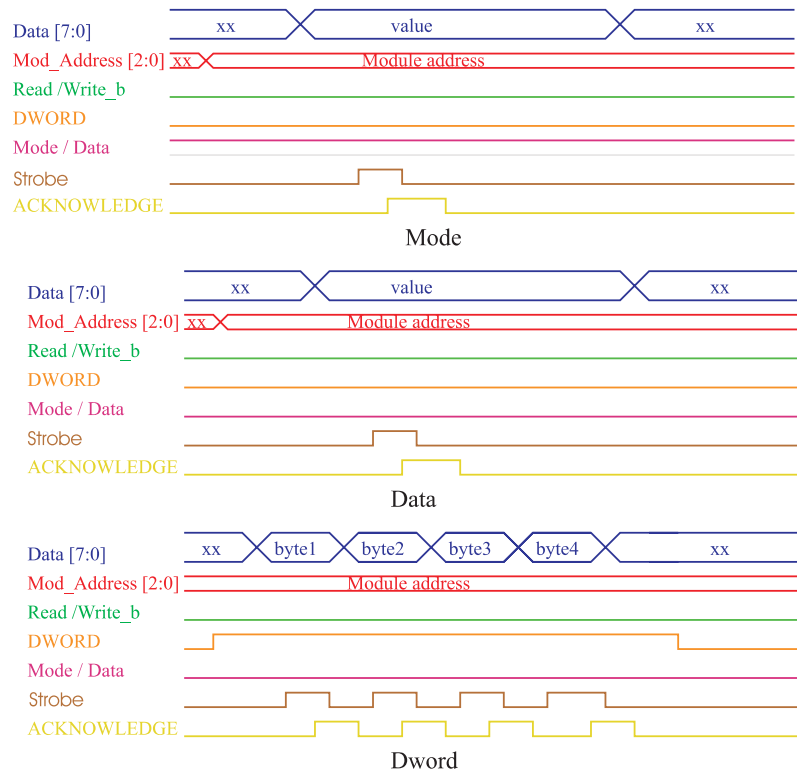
Data [7:0]
xx
value
xx
Mod_Address [2:0]
xx
Module address
Read /Write_b
DWORD
Mode / Data
Strobe
ACKNOWLEDGE

Mode

Data [7:0]
xx
value
xx
Mod_Address [2:0]
xx
Module address
Read /Write_b
DWORD
Mode / Data
Strobe
ACKNOWLEDGE

Data

Data [7:0]
xx
byte1
byte2
byte3
byte4
xx
Mod_Address [2:0]
Module address
Read /Write_b
DWORD
Mode / Data
Strobe
ACKNOWLEDGE

Dword